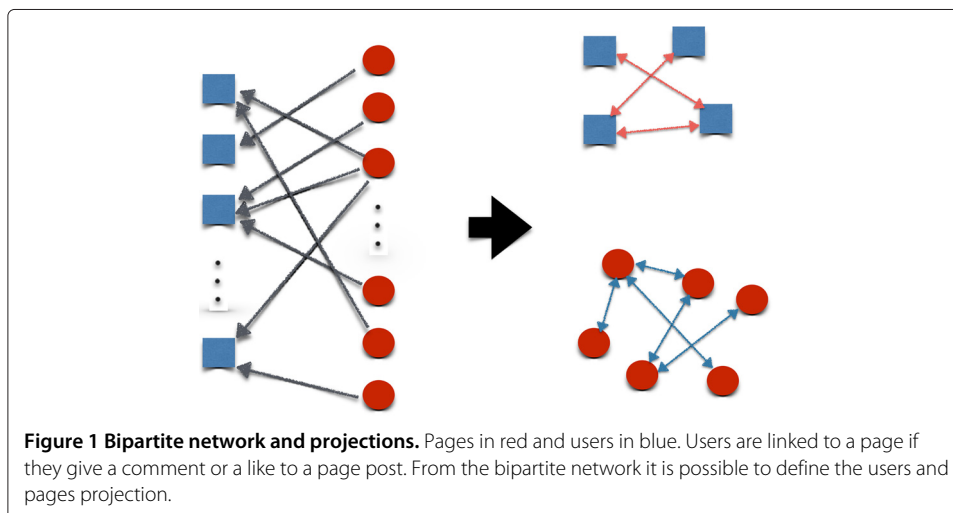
**Figure 1 Bipartite network and projections.** Pages in red and users in blue. Users are linked to a page if they give a comment or a like to a page post. From the bipartite network it is possible to define the users and pages projection.